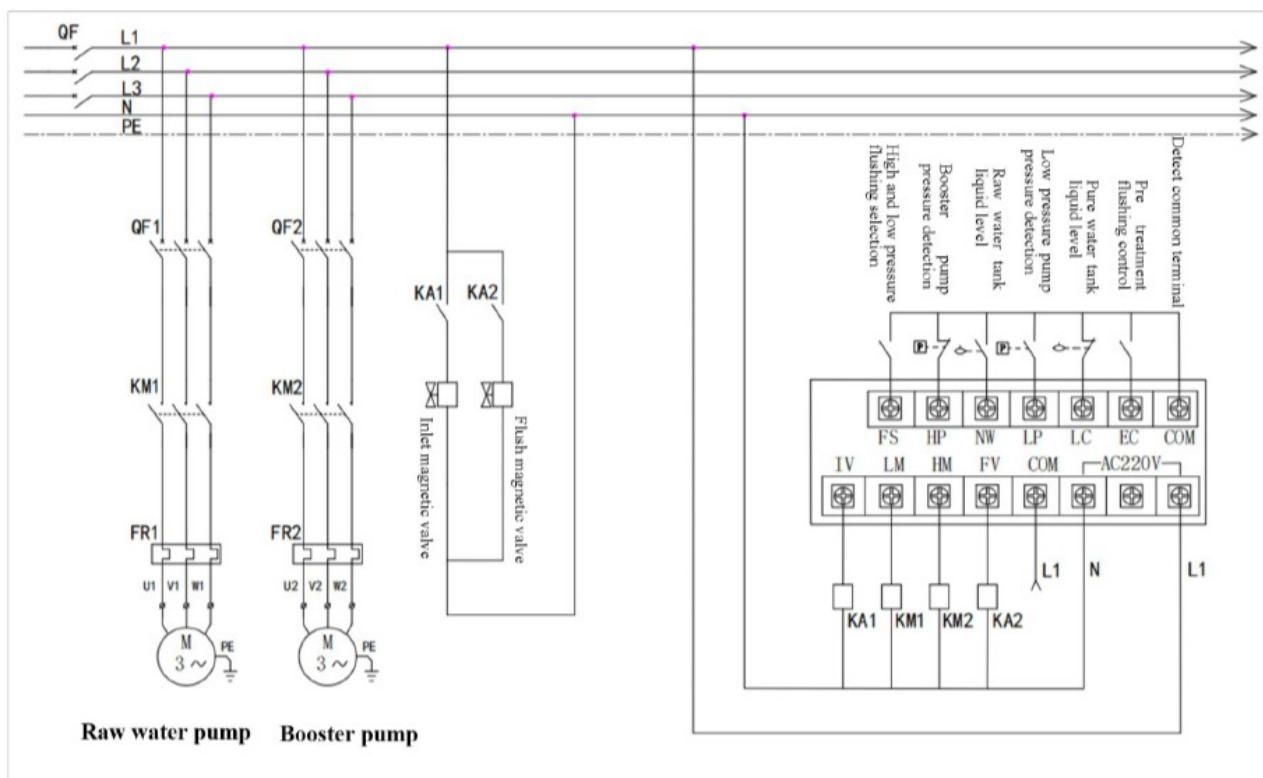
QF
L1
L2
L3
N
PE

QF1
KM1
FR1
U1 V1 W1
M
3 ~
PE

QF2
KM2
FR2
U2 V2 W2
M
3 ~
PE

KA1 KA2
Inlet magnetic valve
Flush magnetic valve

High and low pressure flushing selection
Booster pump pressure detection
Raw water tank liquid level
Low pressure pump pressure detection
Pure water tank liquid level
Pre treatment flushing control
Detect common terminal

P
P

FS HP NW LP LC EC COM
IV LM HM FV COM AC220V

L1
N
L1
KA1 KM1 KM2 KA2

Raw water pump
Booster pump